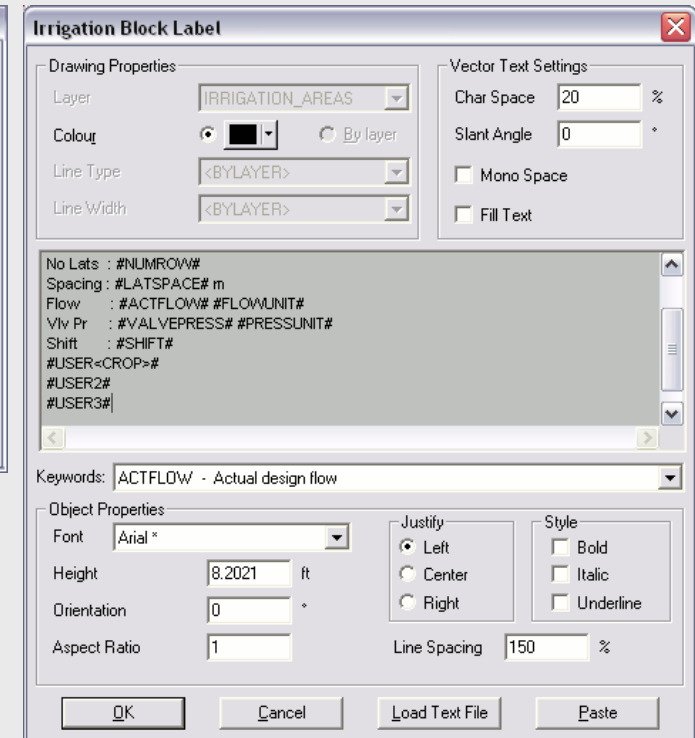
Irrigation Block Label

Drawing Properties

Layer IRRIGATION_AREAS

Colour By layer

Line Type <BYLAYER>

Line Width <BYLAYER>

Vector Text Settings

Char Space 20 %

Slant Angle 0 °

Mono Space

Fill Text

No Lats : #NUMROW#
Spacing : #LATSPACE# m
Flow : #ACTFLOW# #FLOWUNIT#
Vlv Pr : #VALVEPRESS# #PRESSUNIT#
Shift : #SHIFT#
#USER<CROP>#
#USER2#
#USER3#

Keywords: ACTFLOW - Actual design flow

Object Properties

Font Arial *

Height 8.2021 ft

Orientation 0 °

Aspect Ratio 1

Justify
Left
Center
Right

Style
Bold
Italic
Underline

Line Spacing 150 %

OK Cancel Load Text File Paste